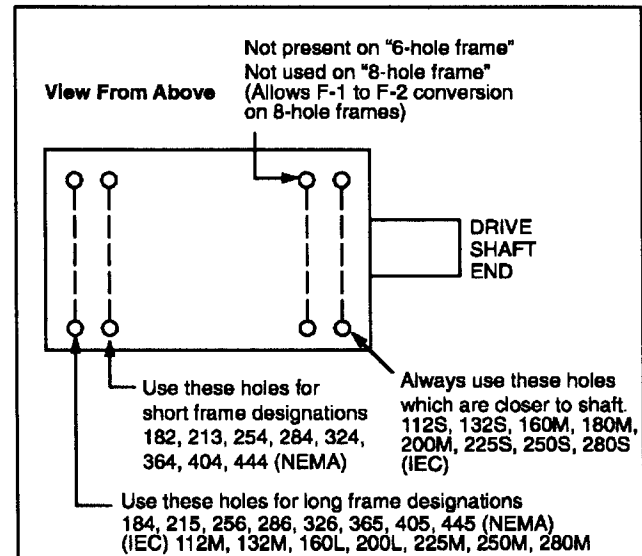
Not present on "6-hole frame"
Not used on "8-hole frame"
(Allows F-1 to F-2 conversion on 8-hole frames)

View From Above

DRIVE SHAFT END

Use these holes for short frame designations 182, 213, 254, 284, 324, 364, 404, 444 (NEMA)

Always use these holes which are closer to shaft. 112S, 132S, 160M, 180M, 200M, 225S, 250S, 280S (IEC)

Use these holes for long frame designations 184, 215, 256, 286, 326, 365, 405, 445 (NEMA) (IEC) 112M, 132M, 160L, 200L, 225M, 250M, 280M